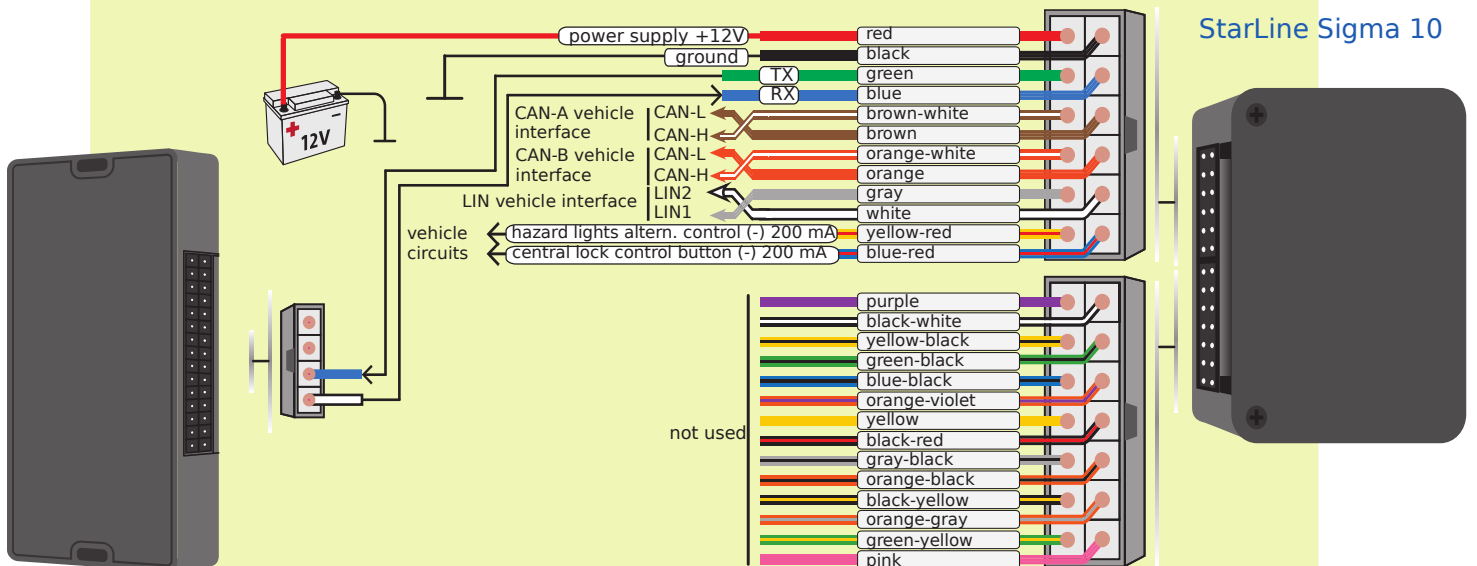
StarLine Sigma 10

power supply +12V
ground
TX
RX
CAN-A vehicle interface
CAN-L
CAN-H
CAN-B vehicle interface
CAN-L
CAN-H
LIN vehicle interface
LIN2
LIN1
vehicle circuits
hazard lights altern. control (-) 200 mA
central lock control button (-) 200 mA

12V

red
black
green
blue
brown-white
brown
orange-white
orange
gray
white
yellow-red
blue-red

not used

purple
black-white
yellow-black
green-black
blue-black
orange-violet
yellow
black-red
gray-black
orange-black
black-yellow
orange-gray
green-yellow
pink